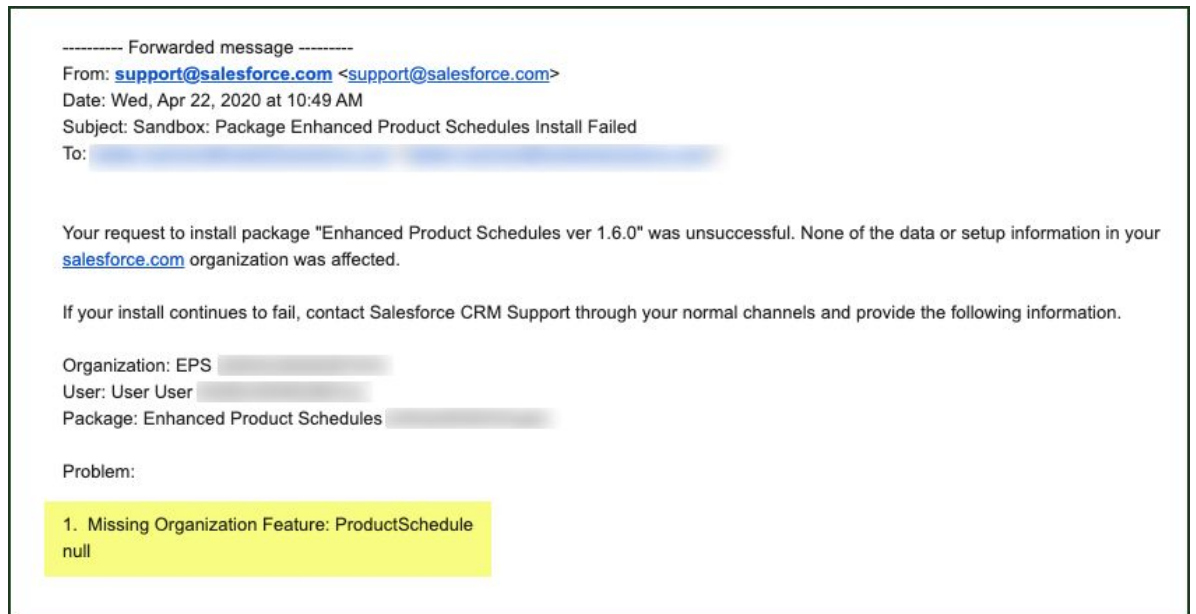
---------- Forwarded message ---------
From: **support@salesforce.com** <support@salesforce.com>
Date: Wed, Apr 22, 2020 at 10:49 AM
Subject: Sandbox: Package Enhanced Product Schedules Install Failed
To: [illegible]

Your request to install package "Enhanced Product Schedules ver 1.6.0" was unsuccessful. None of the data or setup information in your salesforce.com organization was affected.

If your install continues to fail, contact Salesforce CRM Support through your normal channels and provide the following information.

Organization: EPS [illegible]
User: User User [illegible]
Package: Enhanced Product Schedules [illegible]

Problem:

1. Missing Organization Feature: ProductSchedule
null